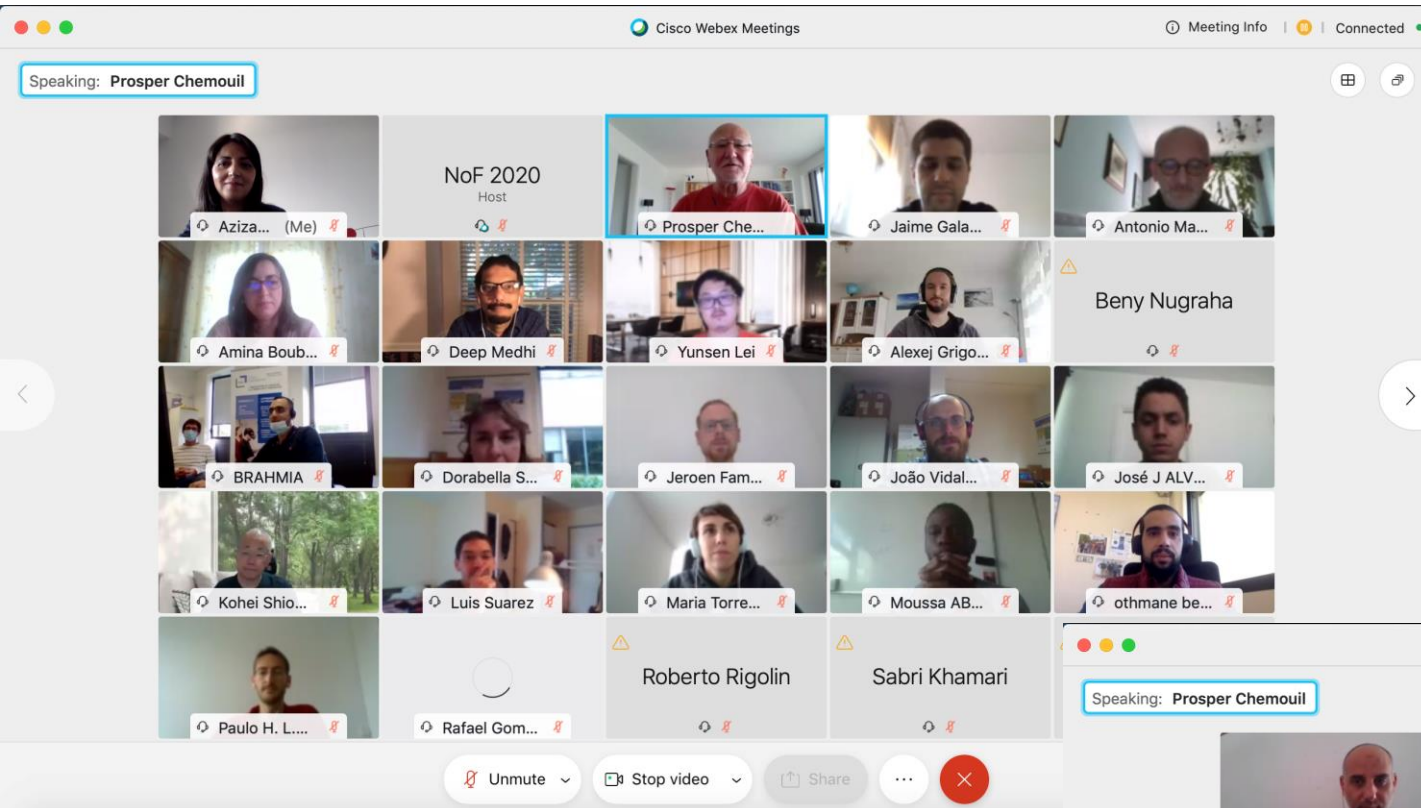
Cisco Webex Meetings

Meeting Info | Connected

Speaking: Prosper Chemouil

Aziza... (Me)

NoF 2020
Host

Prosper Che...

Jaime Gala...

Antonio Ma...

Amina Boub...

Deep Medhi

Yunsen Lei

Alexej Grigo...

Beny Nugraha

BRAHMIA

Dorabella S...

Jeroen Fam...

João Vidal...

José J ALV...

Kohei Shio...

Luis Suarez

Maria Torre...

Moussa AB...

othmane be...

Paulo H. L....

Rafael Gom...

Roberto Rigolin

Sabri Khamari

Speaking: Prosper Chemouil

Unmute

Stop video

Share